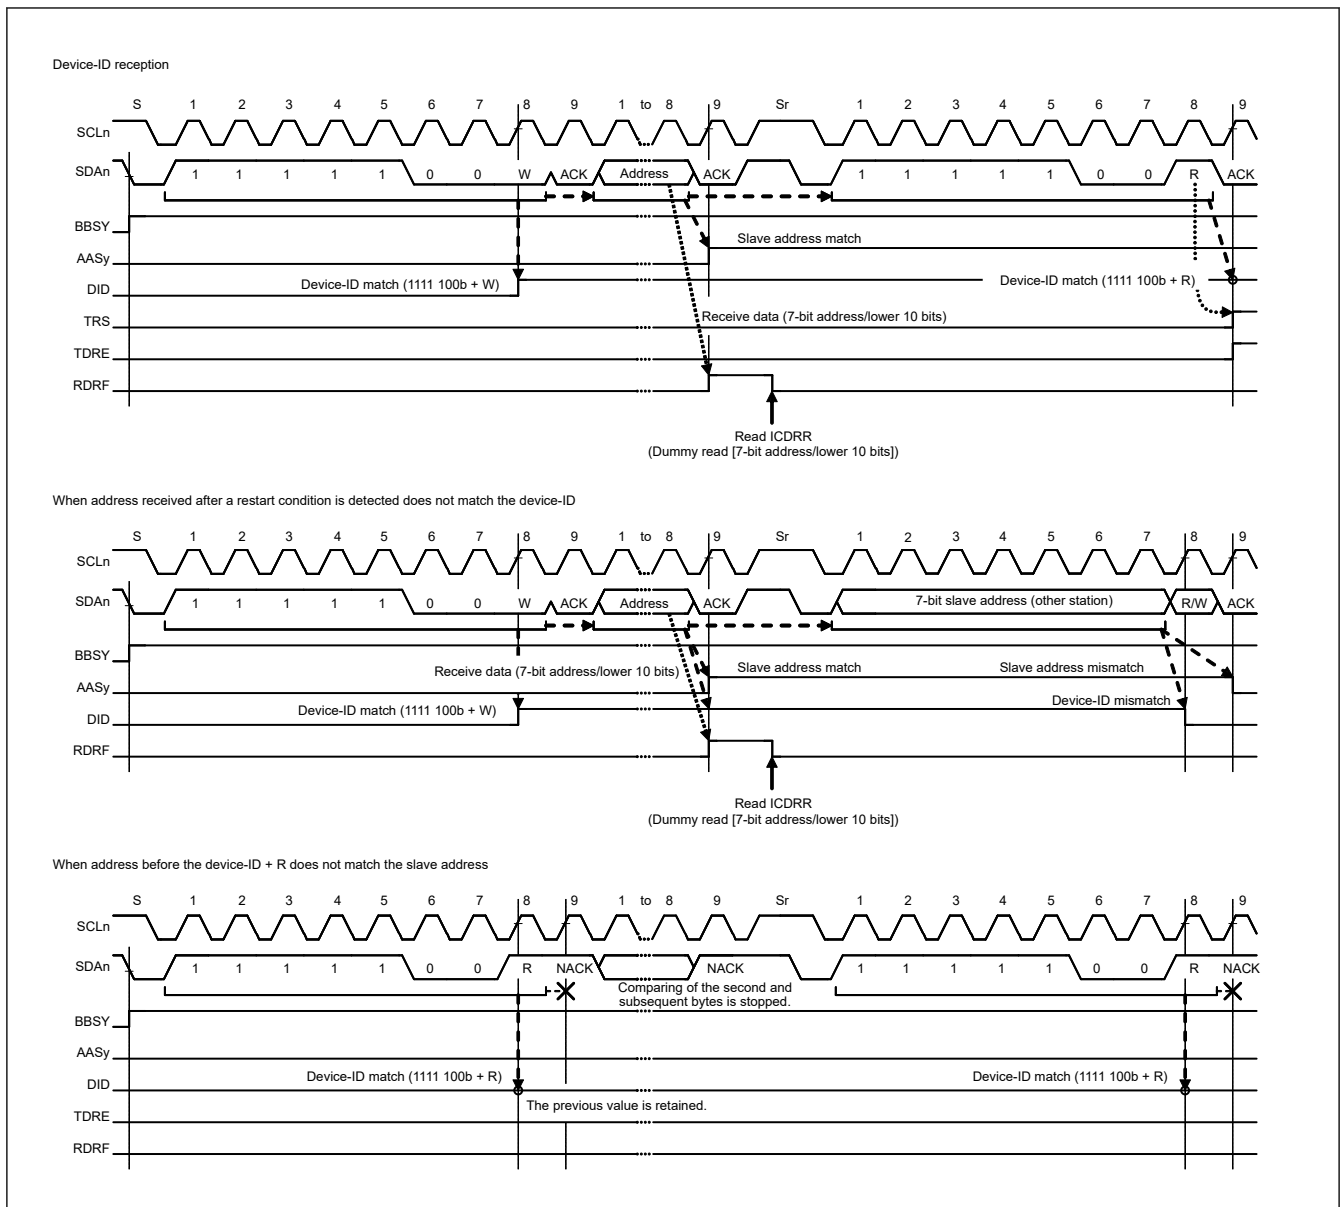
Device-ID reception

S 1 2 3 4 5 6 7 8 9 1 to 8 9 Sr 1 2 3 4 5 6 7 8 9

SCLn

SDAn 1 1 1 1 1 0 0 W ACK Address ACK 1 1 1 1 1 0 0 R ACK

BBSY

AASy

DID

TRS

TDRE

RDRF

Slave address match

Device-ID match (1111 100b + W)

Device-ID match (1111 100b + R)

Receive data (7-bit address/lower 10 bits)

Read ICDRR
(Dummy read [7-bit address/lower 10 bits])

When address received after a restart condition is detected does not match the device-ID

S 1 2 3 4 5 6 7 8 9 1 to 8 9 Sr 1 2 3 4 5 6 7 8 9

SCLn

SDAn 1 1 1 1 1 0 0 W ACK Address ACK 7-bit slave address (other station) R/W ACK

BBSY

AASy

DID

RDRF

Receive data (7-bit address/lower 10 bits)

Slave address match

Slave address mismatch

Device-ID mismatch

Device-ID match (1111 100b + W)

Read ICDRR
(Dummy read [7-bit address/lower 10 bits])

When address before the device-ID + R does not match the slave address

S 1 2 3 4 5 6 7 8 9 1 to 8 9 Sr 1 2 3 4 5 6 7 8 9

SCLn

SDAn 1 1 1 1 1 0 0 R NACK NACK 1 1 1 1 1 0 0 R NACK

Comparing of the second and subsequent bytes is stopped.

BBSY

AASy

DID

TDRE

RDRF

Device-ID match (1111 100b + R)

Device-ID match (1111 100b + R)

The previous value is retained.